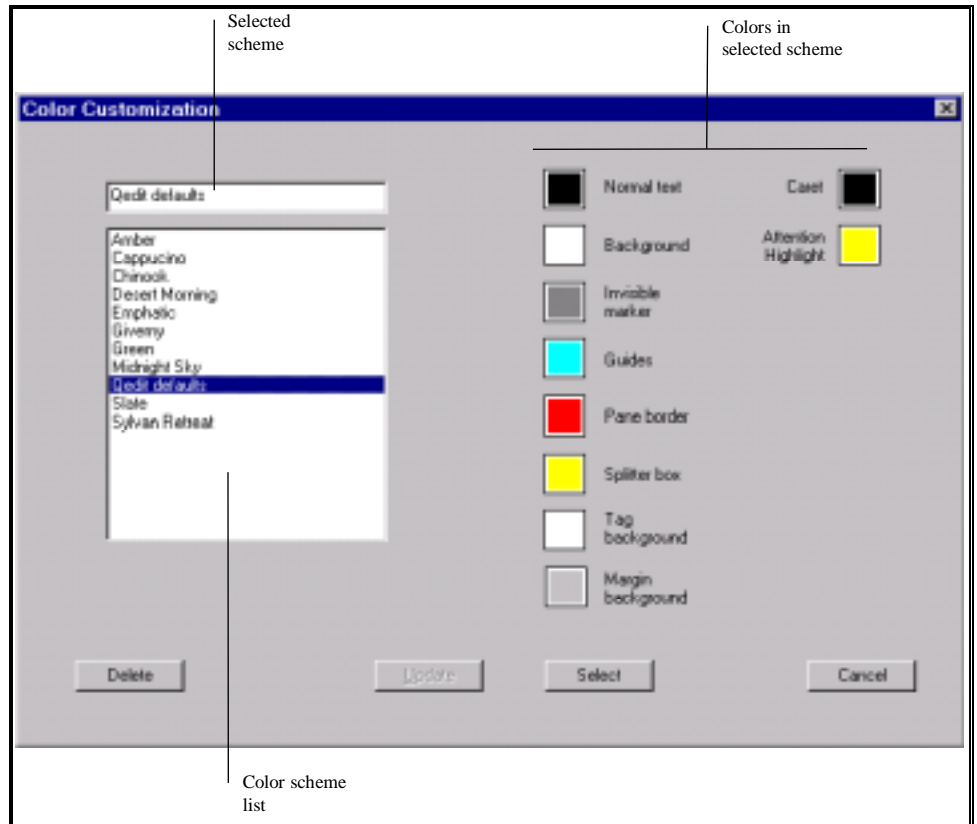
Selected scheme

Colors in selected scheme

Color Customization

Qedit defaults

Amber
Cappucino
Chinook
Desert Morning
Emphatic
Giverny
Green
Midnight Sky
Qedit defaults
Slate
Sylvan Retreat

Normal text

Background

Invisible marker

Guides

Pane border

Splitter box

Tag background

Margin background

Caret

Attention Highlight

Delete

Update

Select

Cancel

Color scheme list